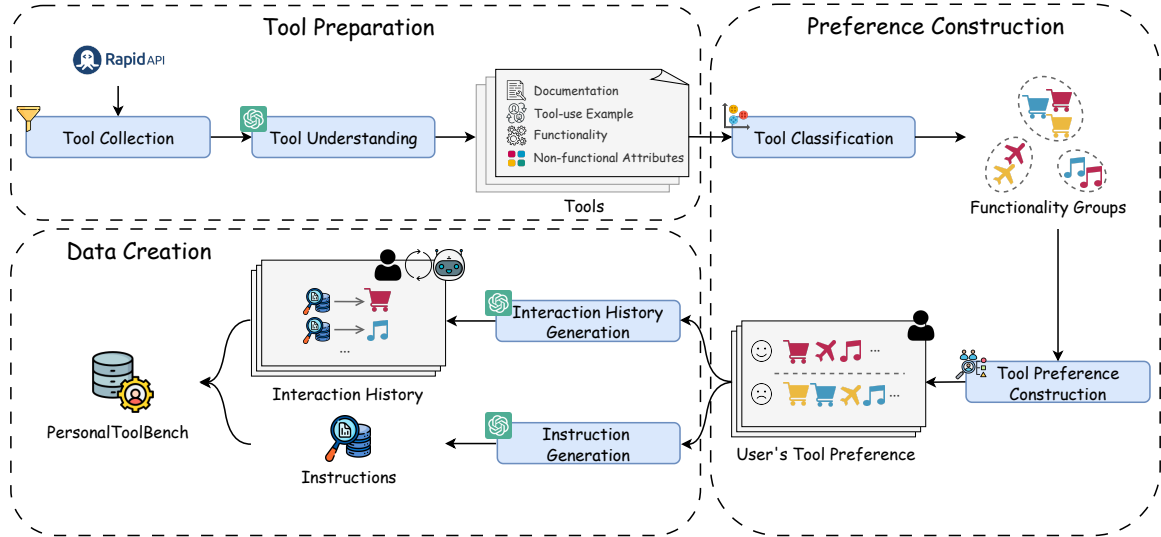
Tool Preparation

RapidAPI

Tool Collection

Tool Understanding

Documentation
Tool-use Example
Functionality
Non-functional Attributes

Tools

Preference Construction

Tool Classification

Functionality Groups

Data Creation

...

Interaction History

Interaction History Generation

PersonalToolBench

Instructions

Instruction Generation

...

...

User's Tool Preference

Tool Preference Construction